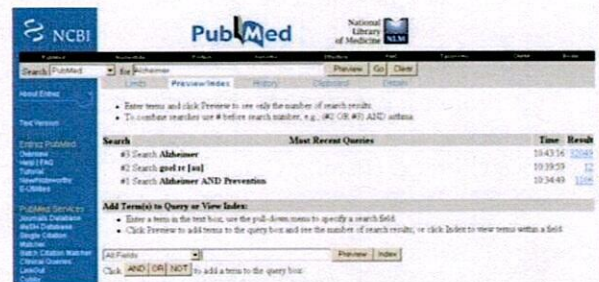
NCBI

PubMed

National Library of Medicine NLM

Search PubMed for Alzheimer Preview Go Clear

Limits Preview/Index History Clipboard Details

About Entrez

Text Version

Entrez PubMed
Overview
Help | FAQ
Tutorial
New/Noteworthy
E-Utilities

PubMed Services
Journals Database
MeSH Database
Single Citation Matcher
Batch Citation Matcher
Clinical Queries
LinkOut
Cubby

• Enter terms and click Preview to see only the number of search results.
• To combine searches use # before search number, e.g., #2 OR #3 AND asthma.

| Search | Most Recent Queries | Time | Result |
|---|---|---|---|
| #3 Search **Alzheimer** | | 10:43:56 | 52049 |
| #2 Search **goel rc [au]** | | 10:39:59 | 12 |
| #1 Search **Alzheimer AND Prevention** | | 10:34:49 | 3266 |

Add Term(s) to Query or View Index:
• Enter a term in the text box, use the pull-down menu to specify a search field.
• Click Preview to add terms to the query box and see the number of search results, or click Index to view terms within a field.

All Fields Preview Index

Click AND OR NOT to add a term to the query box